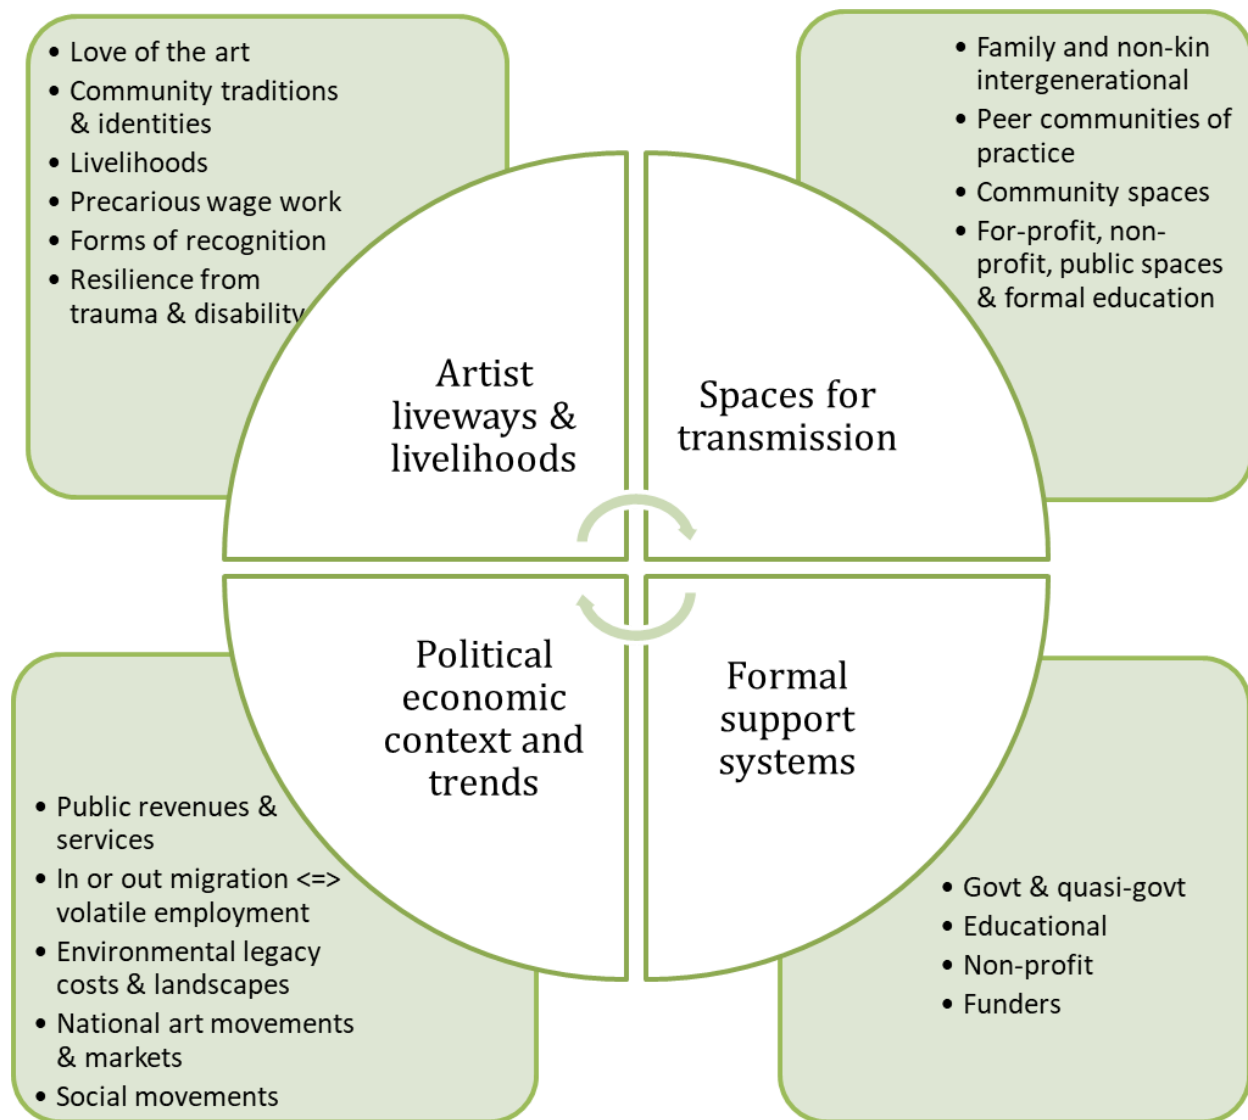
• Love of the art
• Community traditions & identities
• Livelihoods
• Precarious wage work
• Forms of recognition
• Resilience from trauma & disability

• Family and non-kin intergenerational
• Peer communities of practice
• Community spaces
• For-profit, non-profit, public spaces & formal education

Artist liveways & livelihoods

Spaces for transmission

Political economic context and trends

Formal support systems

• Public revenues & services
• In or out migration <=> volatile employment
• Environmental legacy costs & landscapes
• National art movements & markets
• Social movements

• Govt & quasi-govt
• Educational
• Non-profit
• Funders